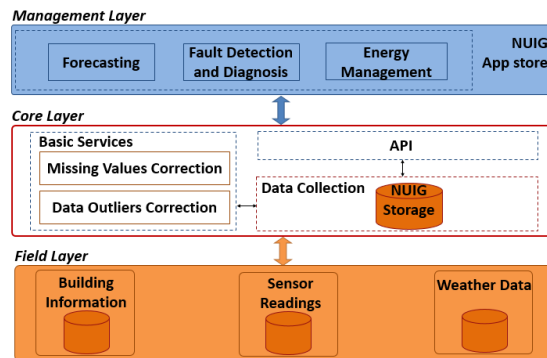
Management Layer

Forecasting

Fault Detection and Diagnosis

Energy Management

NUIG App store

Core Layer

Basic Services

Missing Values Correction

Data Outliers Correction

API

Data Collection

NUIG Storage

Field Layer

Building Information

Sensor Readings

Weather Data